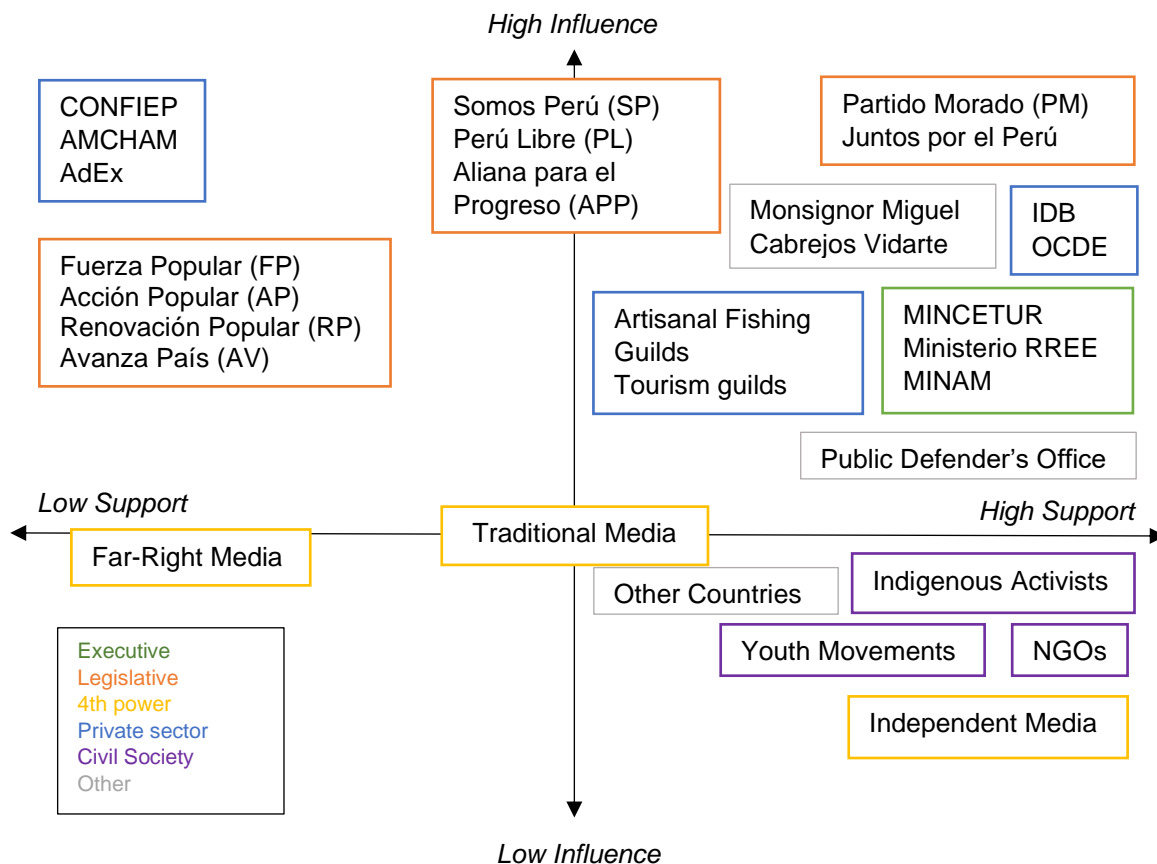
High Influence

CONFIEP
AMCHAM
AdEx

Somos Perú (SP)
Perú Libre (PL)
Aliana para el Progreso (APP)

Partido Morado (PM)
Juntos por el Perú

Monsignor Miguel Cabrejos Vidarte

IDB
OCDE

Fuerza Popular (FP)
Acción Popular (AP)
Renovación Popular (RP)
Avanza País (AV)

Artisanal Fishing Guilds
Tourism guilds

MINCETUR
Ministerio RREE
MINAM

Public Defender's Office

Low Support

High Support

Traditional Media

Far-Right Media

Other Countries

Indigenous Activists

Youth Movements

NGOs

Independent Media

Executive
Legislative
4th power
Private sector
Civil Society
Other

Low Influence